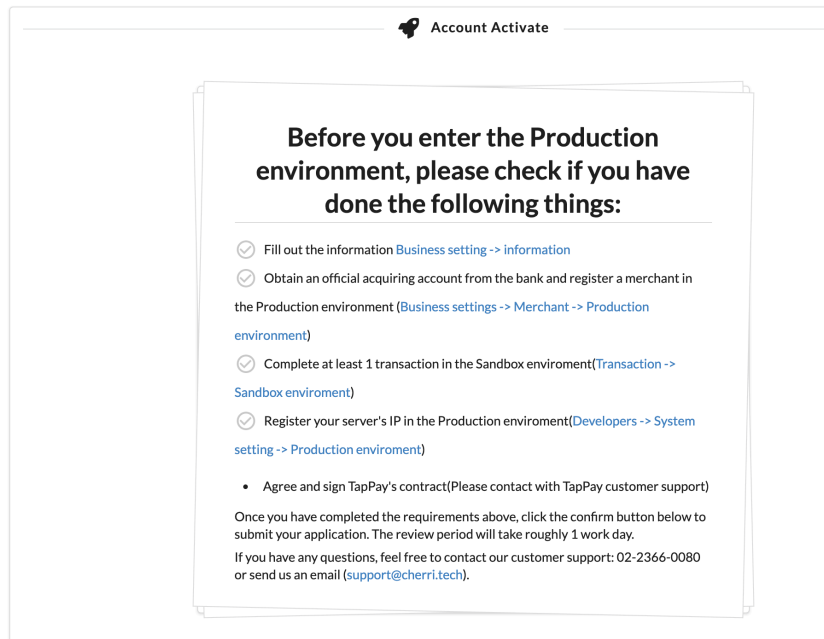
Account Activate

Before you enter the Production environment, please check if you have done the following things:

Fill out the information Business setting -> information

Obtain an official acquiring account from the bank and register a merchant in the Production environment (Business settings -> Merchant -> Production environment)

Complete at least 1 transaction in the Sandbox enviroment(Transaction -> Sandbox enviroment)

Register your server's IP in the Production enviroment(Developers -> System setting -> Production enviroment)

• Agree and sign TapPay's contract(Please contact with TapPay customer support)

Once you have completed the requirements above, click the confirm button below to submit your application. The review period will take roughly 1 work day.

If you have any questions, feel free to contact our customer support: 02-2366-0080 or send us an email (support@cherri.tech).